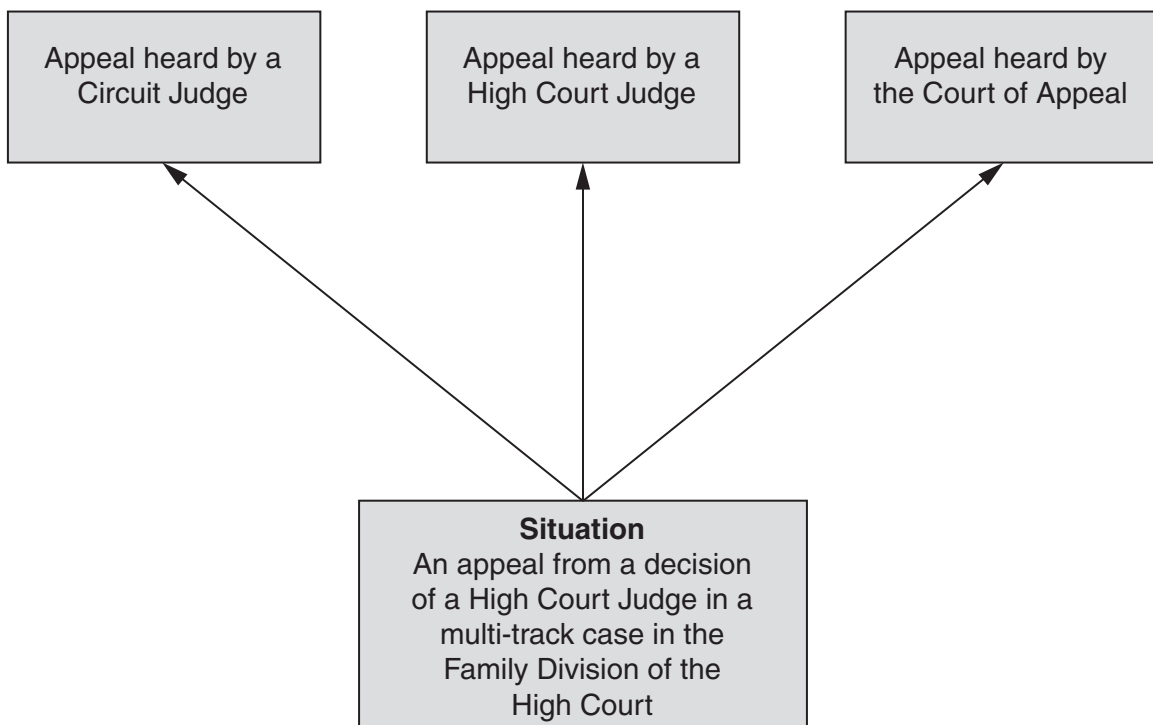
Appeal heard by a Circuit Judge

Appeal heard by a High Court Judge

Appeal heard by the Court of Appeal

**Situation**
An appeal from a decision of a High Court Judge in a multi-track case in the Family Division of the High Court